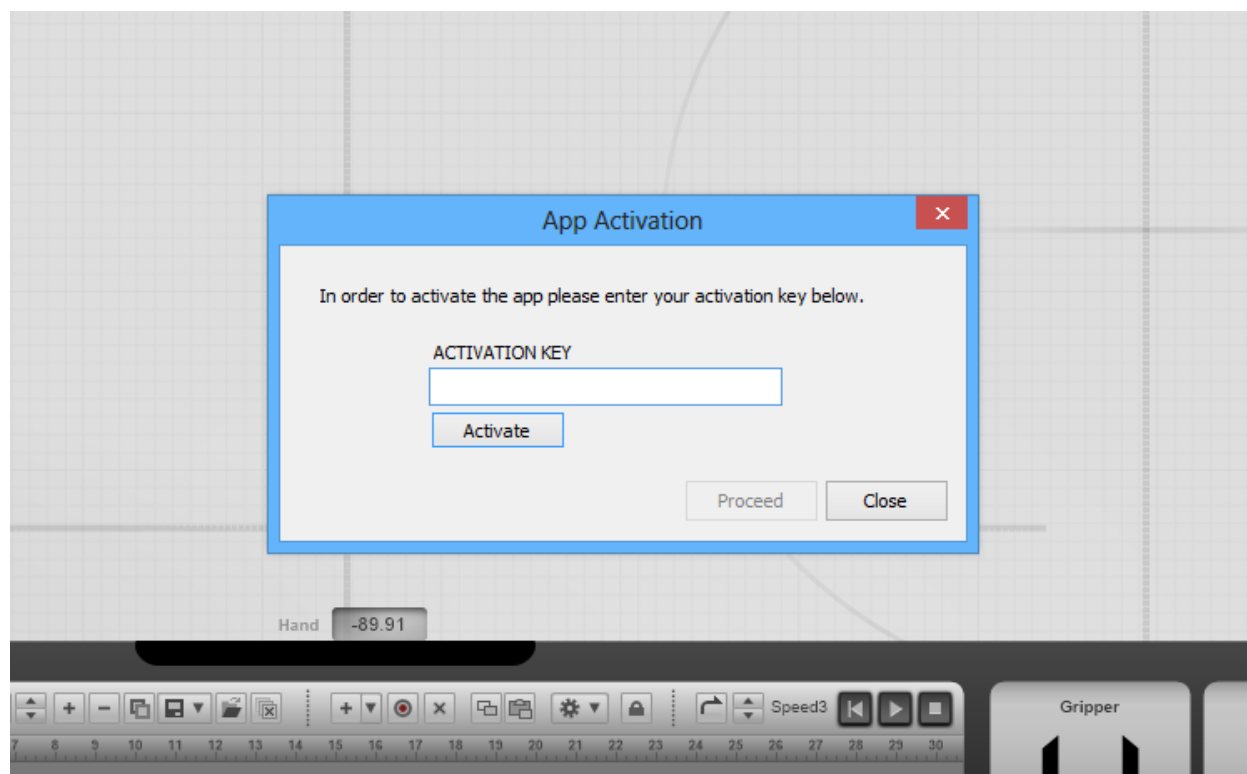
App Activation

×

In order to activate the app please enter your activation key below.

ACTIVATION KEY

Activate

Proceed

Close

Hand -89.91

Speed3

Gripper

7 8 9 10 11 12 13 14 15 16 17 18 19 20 21 22 23 24 25 26 27 28 29 30